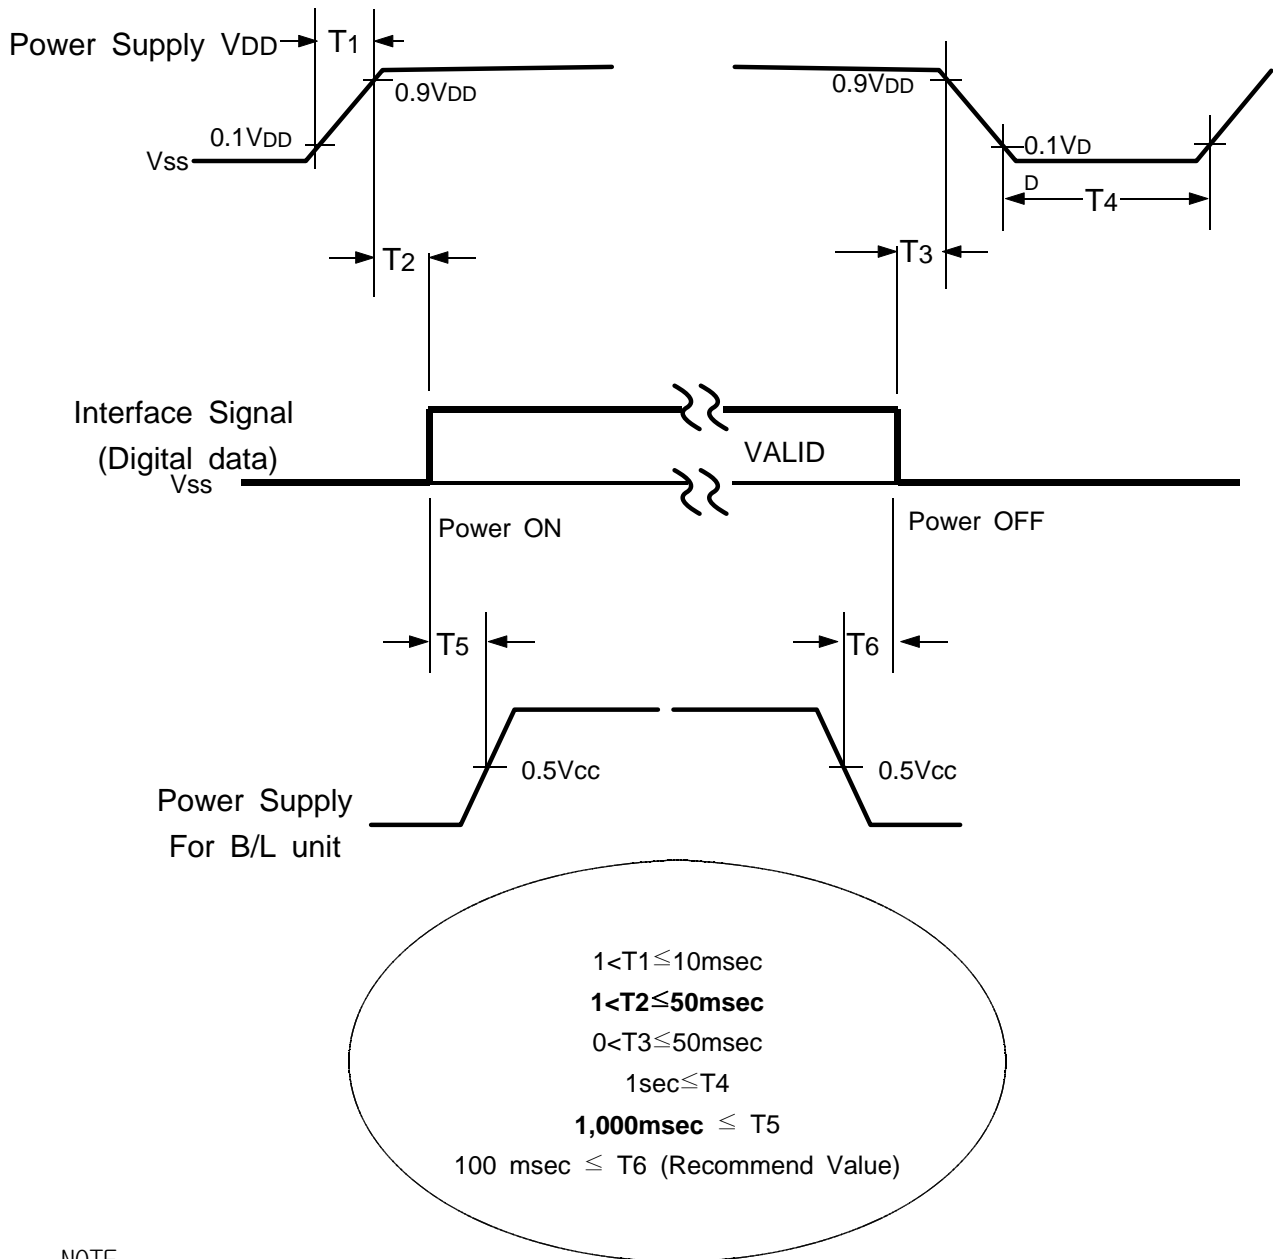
Power Supply $V_{DD}$ $T_1$

$0.9V_{DD}$

$0.1V_{DD}$

Vss

$0.9V_{DD}$

$0.1V_D$

D

$T_4$

$T_2$

$T_3$

Interface Signal (Digital data)

Vss

VALID

Power ON

Power OFF

$T_5$

$T_6$

0.5Vcc

0.5Vcc

Power Supply For B/L unit

1<T1≤10msec

**1<T2≤50msec**

0<T3≤50msec

1sec≤T4

**1,000msec** ≤ T5

100 msec ≤ T6 (Recommend Value)

NOTE